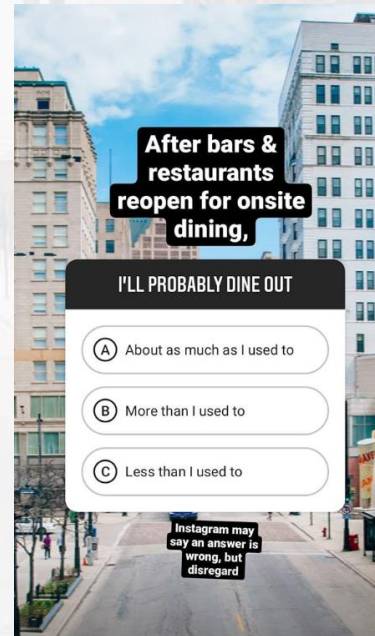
After bars & restaurants reopen for onsite dining,

I'LL PROBABLY DINE OUT

A About as much as I used to

B More than I used to

C Less than I used to

Instagram may say an answer is wrong, but disregard